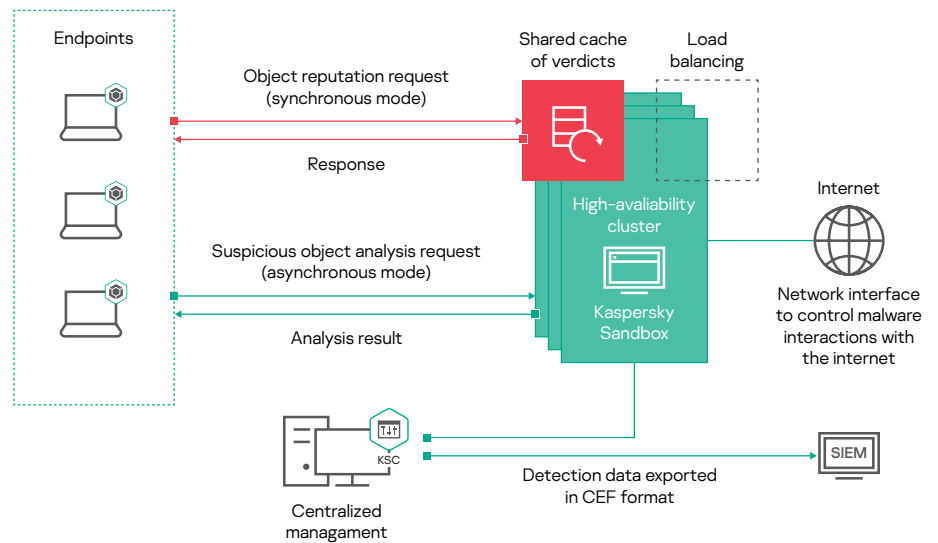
Endpoints

Object reputation request (synchronous mode)

Response

Suspicious object analysis request (asynchronous mode)

Analysis result

Shared cache of verdicts

Load balancing

High-avaliability cluster

Kaspersky Sandbox

Internet

Network interface to control malware interactions with the internet

KSC

Centralized managament

Detection data exported in CEF format

SIEM